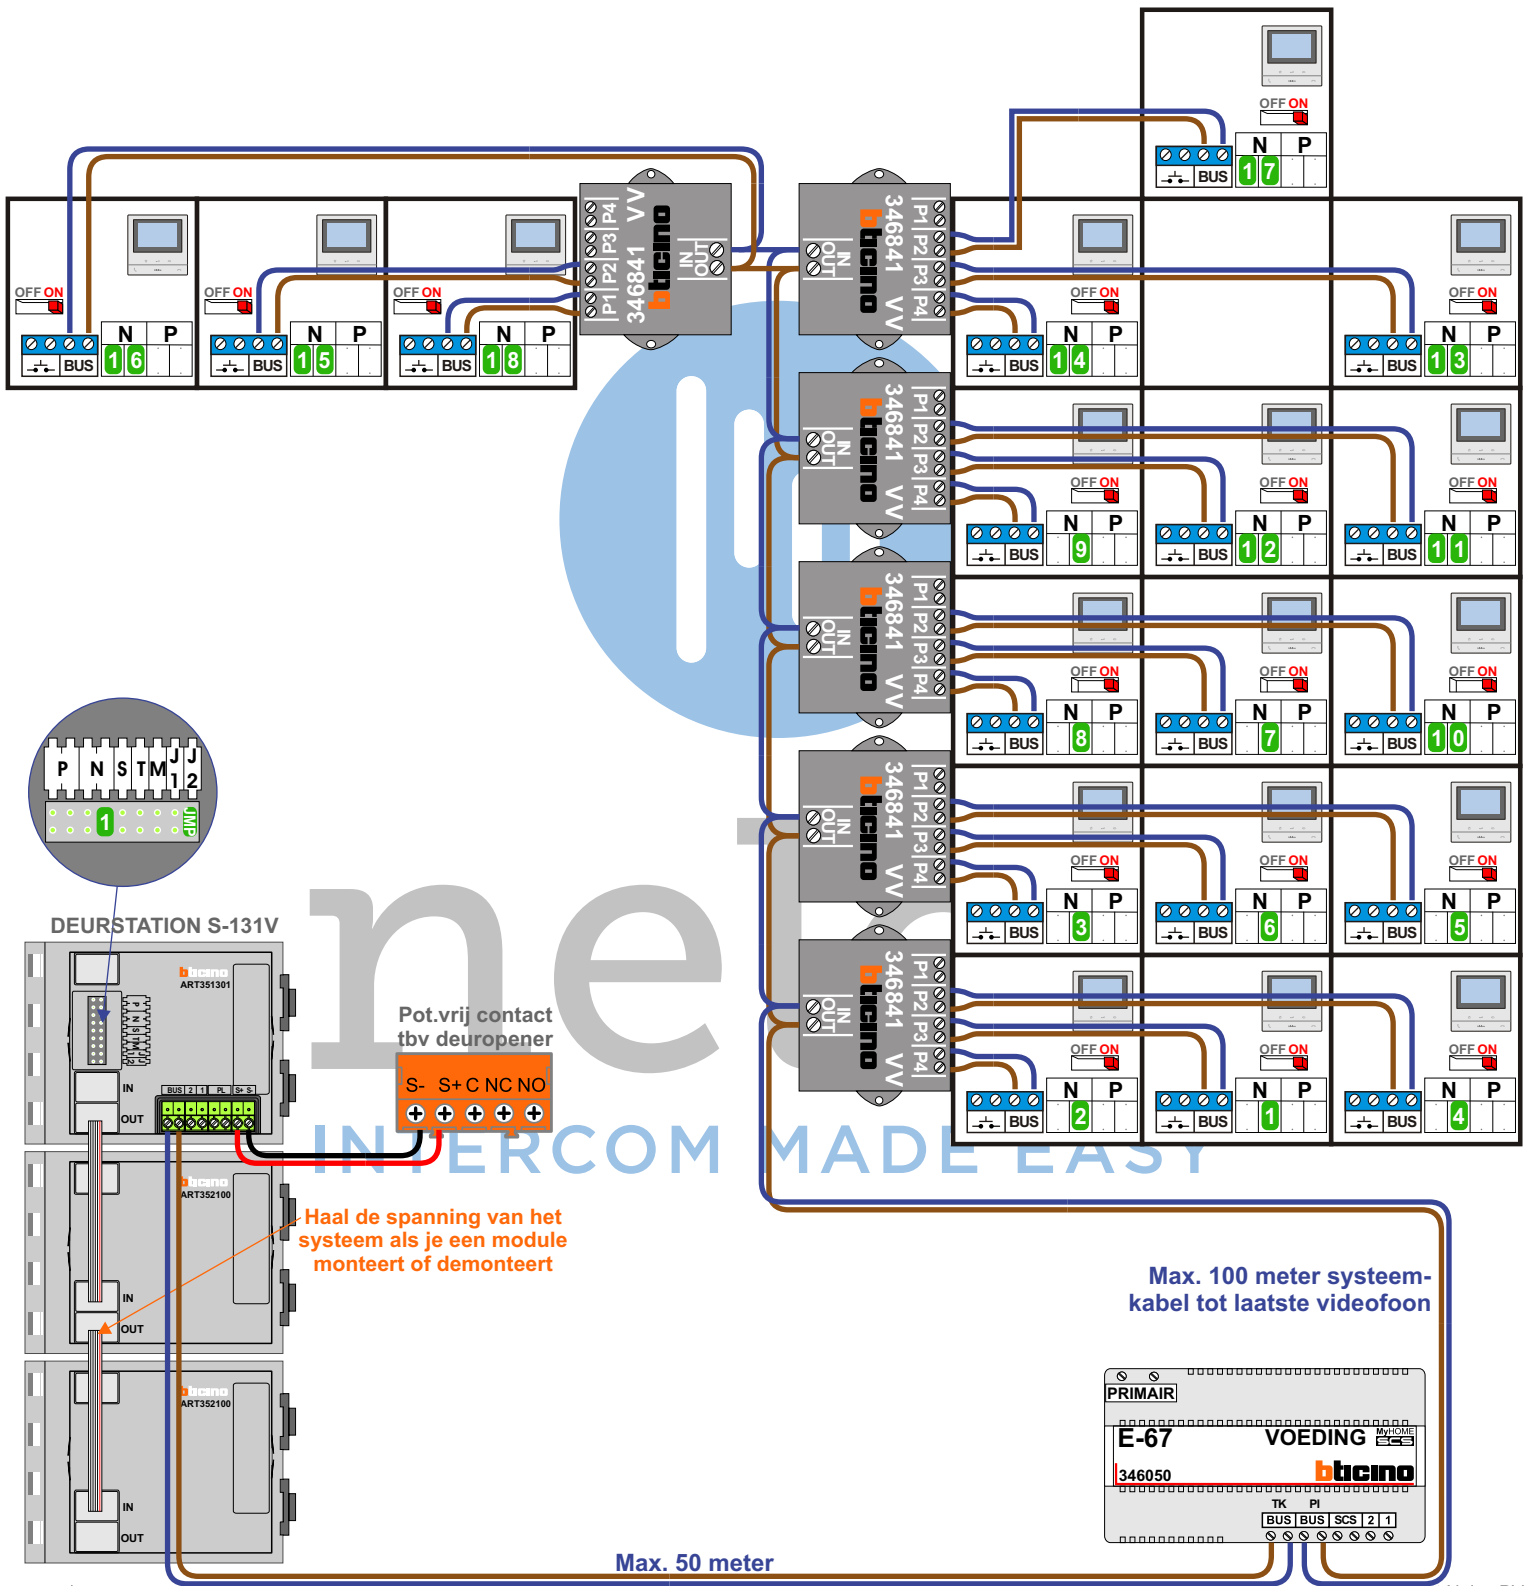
OFF ON
BUS N P 17

OFF ON
BUS N P 16

OFF ON
BUS N P 15

OFF ON
BUS N P 18

P1 P2 P3 P4 346841 VV bticino IN OUT

346841 bticino VV P1 P2 P3 P4 IN OUT

OFF ON
BUS N P 14

OFF ON
BUS N P 13

OFF ON
BUS N P 9

OFF ON
BUS N P 12

OFF ON
BUS N P 11

OFF ON
BUS N P 8

OFF ON
BUS N P 7

OFF ON
BUS N P 10

OFF ON
BUS N P 3

OFF ON
BUS N P 6

OFF ON
BUS N P 5

OFF ON
BUS N P 2

OFF ON
BUS N P 1

OFF ON
BUS N P 4

P N S T M J1 J2
1 JMP

DEURSTATION S-131V

bticino ART351301
IN OUT
BUS 2 1 PL S+ S-

bticino ART352100
IN OUT

bticino ART352100
IN OUT

Pot.vrij contact tbv deuropener
S- S+ C NC NO

INTERCOM MADE EASY

Haal de spanning van het systeem als je een module monteert of demonteert

Max. 100 meter systeemkabel tot laatste videofoon

PRIMAIR
E-67 VOEDING MyHOME SCS
346050 bticino
TK PI
BUS BUS SCS 2 1

Max. 50 meter